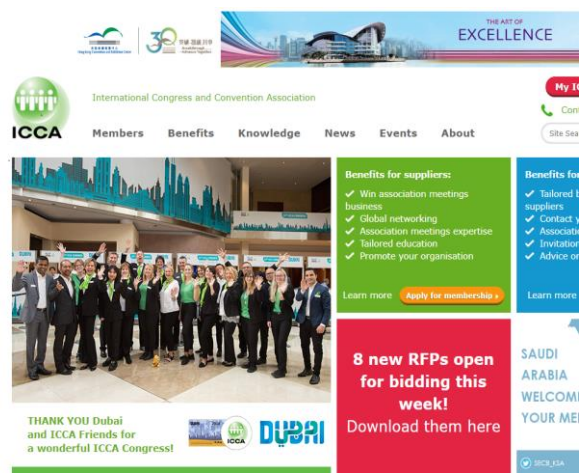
30

THE ART OF
EXCELLENCE

ICCA

International Congress and Convention Association

My IC

Con

Site Sea

Members Benefits Knowledge News Events About

Benefits for suppliers:
✓ Win association meetings business
✓ Global networking
✓ Association meetings expertise
✓ Tailored education
✓ Promote your organisation

Learn more Apply for membership ›

Benefits for
✓ Tailored b suppliers
✓ Contact y
✓ Associati
✓ Invitation
✓ Advice or

Learn more

8 new RFPs open for bidding this week!
Download them here

SAUDI
ARABIA
WELCOM
YOUR ME

THANK YOU Dubai and ICCA Friends for a wonderful ICCA Congress!

ICCA

DUBAI

ICCA_KSA